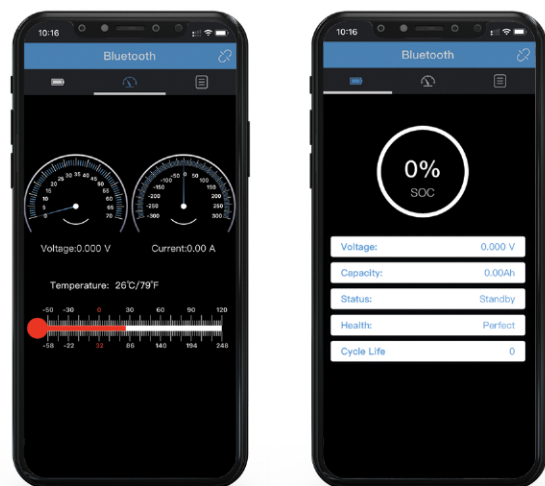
10:16

Bluetooth

0 5 10 15 20 25 30 35 40 45 50 55 60 65 70

-300 -250 -200 -150 -100 -50 0 50 100 150 200 250 300

Voltage:0.000 V

Current:0.00 A

Temperature: 26℃/79℉

-50 -30 0 30 60 90 120

-58 -22 32 86 140 194 248

10:16

Bluetooth

0%

SOC

| | |
|---|---|
| Voltage: | 0.000 V |
| Capacity: | 0.00Ah |
| Status: | Standby |
| Health: | Perfect |
| Cycle Life | 0 |